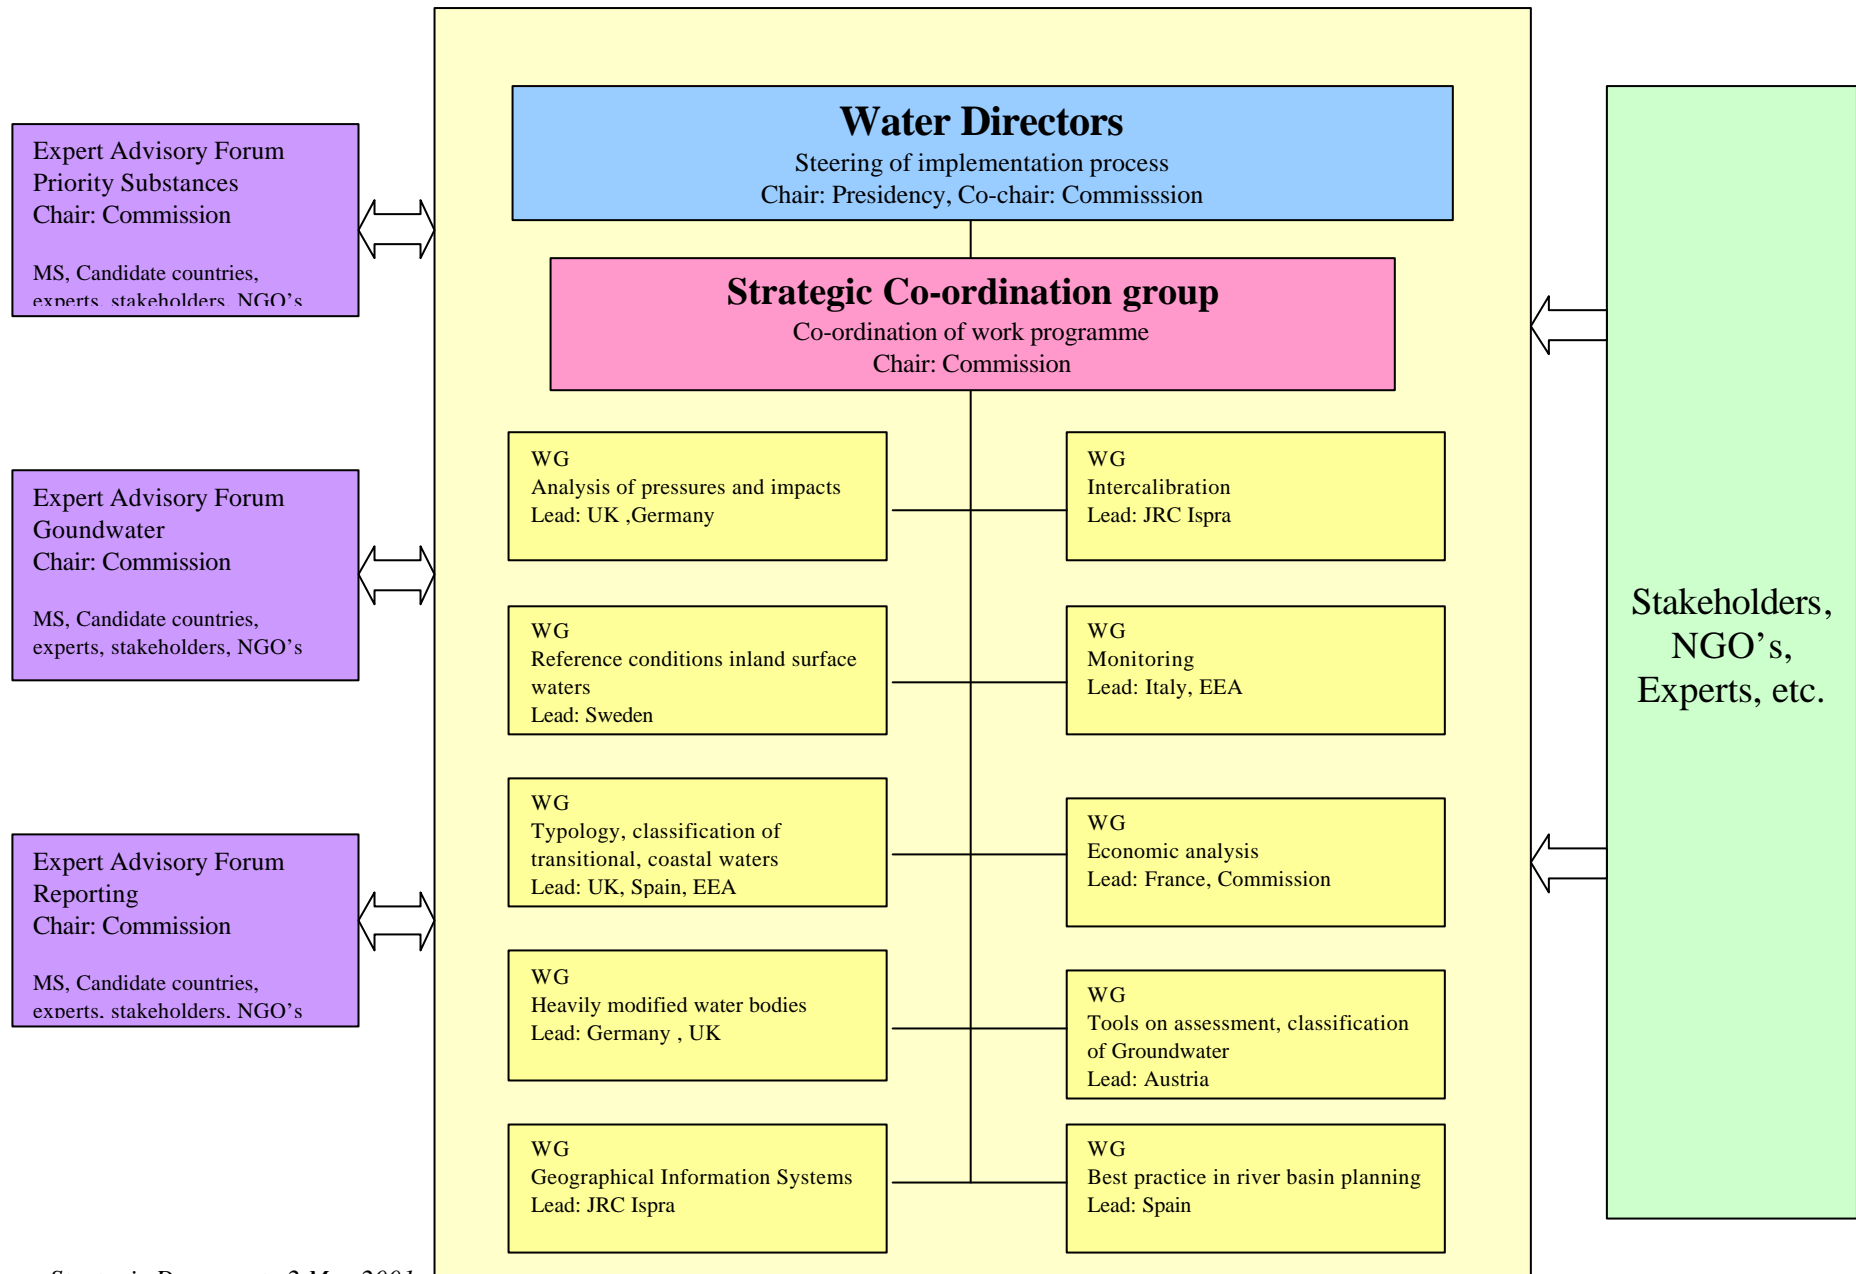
Expert Advisory Forum
Priority Substances
Chair: Commission

MS, Candidate countries, experts, stakeholders, NGO's

Expert Advisory Forum
Goundwater
Chair: Commission

MS, Candidate countries, experts, stakeholders, NGO's

Expert Advisory Forum
Reporting
Chair: Commission

MS, Candidate countries, experts, stakeholders, NGO's

Water Directors
Steering of implementation process
Chair: Presidency, Co-chair: Commisssion

Strategic Co-ordination group
Co-ordination of work programme
Chair: Commission

WG
Analysis of pressures and impacts
Lead: UK ,Germany

WG
Intercalibration
Lead: JRC Ispra

WG
Reference conditions inland surface waters
Lead: Sweden

WG
Monitoring
Lead: Italy, EEA

WG
Typology, classification of transitional, coastal waters
Lead: UK, Spain, EEA

WG
Economic analysis
Lead: France, Commission

WG
Heavily modified water bodies
Lead: Germany , UK

WG
Tools on assessment, classification of Groundwater
Lead: Austria

WG
Geographical Information Systems
Lead: JRC Ispra

WG
Best practice in river basin planning
Lead: Spain

Stakeholders, NGO's, Experts, etc.

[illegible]